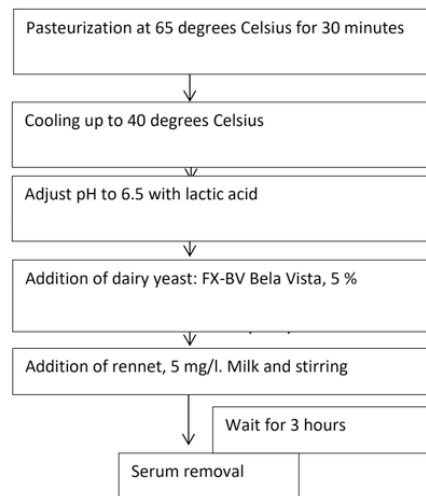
Pasteurization at 65 degrees Celsius for 30 minutes

Cooling up to 40 degrees Celsius

Adjust pH to 6.5 with lactic acid

Addition of dairy yeast: FX-BV Bela Vista, 5 %

Addition of rennet, 5 mg/l. Milk and stirring

Wait for 3 hours

Serum removal